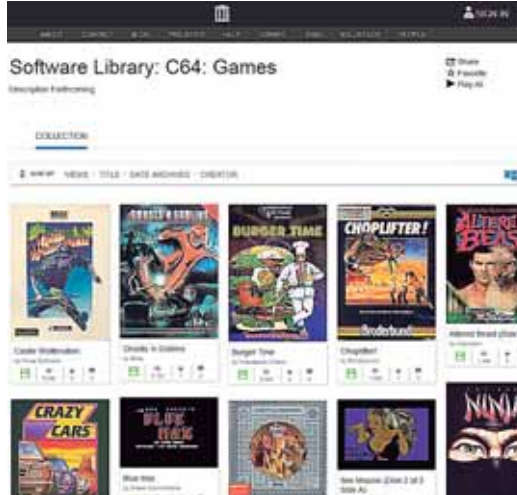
SIGN IN

ABOUT CONTACT BLOG PROJECTS HELP DONATE JOBS VOLUNTEER PEOPLE

Software Library: C64: Games

Description Forthcoming

Share
Favorite
Play All

COLLECTION

SORT BY VIEWS TITLE DATE ARCHIVED CREATOR

Castle Wolfenstein
by Muse Software

Ghosts 'n Goblins
by Elite

BURGER TIME

Burger Time
by Interceptor Micros

CHOPLIFTER!

Choplifter!
by Broderbund

ALTERED BEAST

Altered Beast (Eur
by Activision

CRAZY CARS

BLUE MAX

Blue Max
by Synapse Software

Sex Mission (Disk 2 of 3 Side A)

NINJA